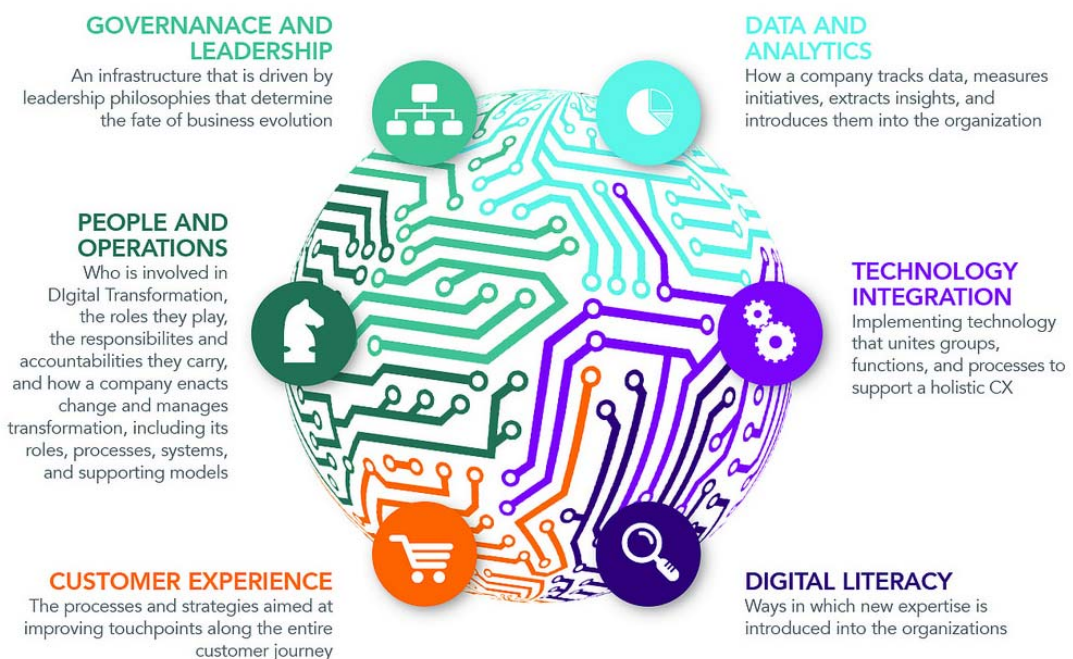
GOVERNANACE AND LEADERSHIP
An infrastructure that is driven by leadership philosophies that determine the fate of business evolution

DATA AND ANALYTICS
How a company tracks data, measures initiatives, extracts insights, and introduces them into the organization

PEOPLE AND OPERATIONS
Who is involved in DIgital Transformation, the roles they play, the responsibilites and accountabilities they carry, and how a company enacts change and manages transformation, including its roles, processes, systems, and supporting models

TECHNOLOGY INTEGRATION
Implementing technology that unites groups, functions, and processes to support a holistic CX

CUSTOMER EXPERIENCE
The processes and strategies aimed at improving touchpoints along the entire customer journey

DIGITAL LITERACY
Ways in which new expertise is introduced into the organizations